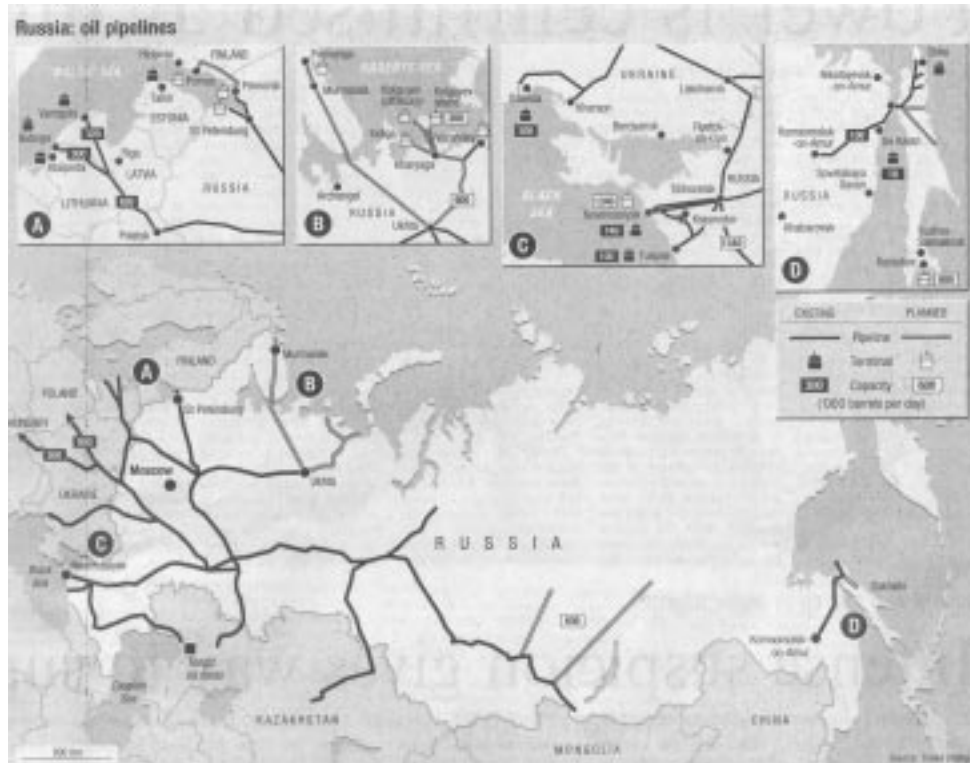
Russia: oil pipelines

BALTIC SEA
FINLAND
Primorsk
ESTONIA
St Petersburg
Riga
LATVIA
RUSSIA
LITHUANIA
Polotsk
A

Murmansk
BARENTS SEA
Arkhangel
RUSSIA
Ukhta
B

UKRAINE
Odessa
Kherson
Lisichansk
Berdyansk
BLACK SEA
Novorossiysk
Krasnodar
Tuapse
C

Nikolayevsk-on-Amur
Komsomolsk-on-Amur
De Kastri
RUSSIA
Khabarovsk
D

EXISTING
PLANNED
Pipeline
Terminal
Capacity
('000 barrels per day)

FINLAND
Murmansk
A
B
POLAND
St Petersburg
Moscow
Ukhta
UKRAINE
C
Black Sea
Novorossiysk
Tengiz oil fields
Caspian Sea
RUSSIA
Sakhalin
Komsomolsk-on-Amur
D
KAZAKHSTAN
MONGOLIA
CHINA
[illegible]